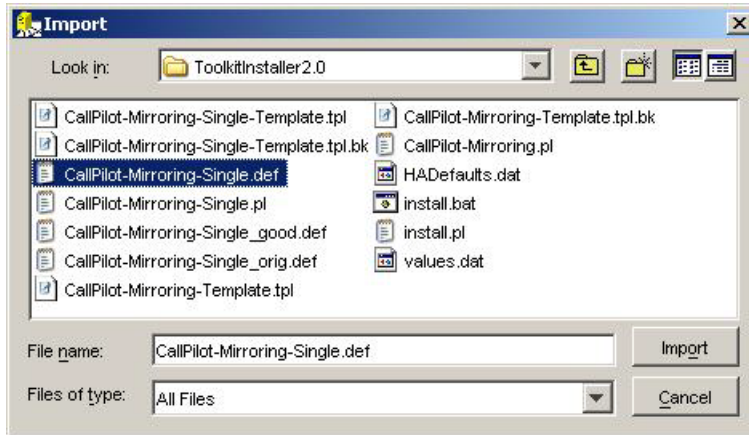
Import

Look in: ToolkitInstaller2.0

CallPilot-Mirroring-Single-Template.tpl
CallPilot-Mirroring-Single-Template.tpl.bk
CallPilot-Mirroring-Single.def
CallPilot-Mirroring-Single.pl
CallPilot-Mirroring-Single_good.def
CallPilot-Mirroring-Single_orig.def
CallPilot-Mirroring-Template.tpl

CallPilot-Mirroring-Template.tpl.bk
CallPilot-Mirroring.pl
HADefaults.dat
install.bat
install.pl
values.dat

File name: CallPilot-Mirroring-Single.def
Import

Files of type: All Files
Cancel